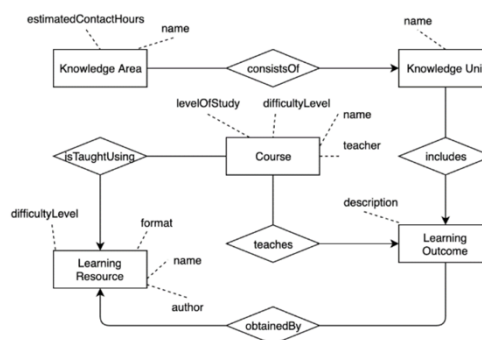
estimatedContactHours

name

Knowledge Area

consistsOf

name

Knowledge Uni

levelOfStudy

difficultyLevel

name

teacher

isTaughtUsing

Course

includes

description

difficultyLevel

format

teaches

Learning Outcome

Learning Resource

name

author

obtainedBy